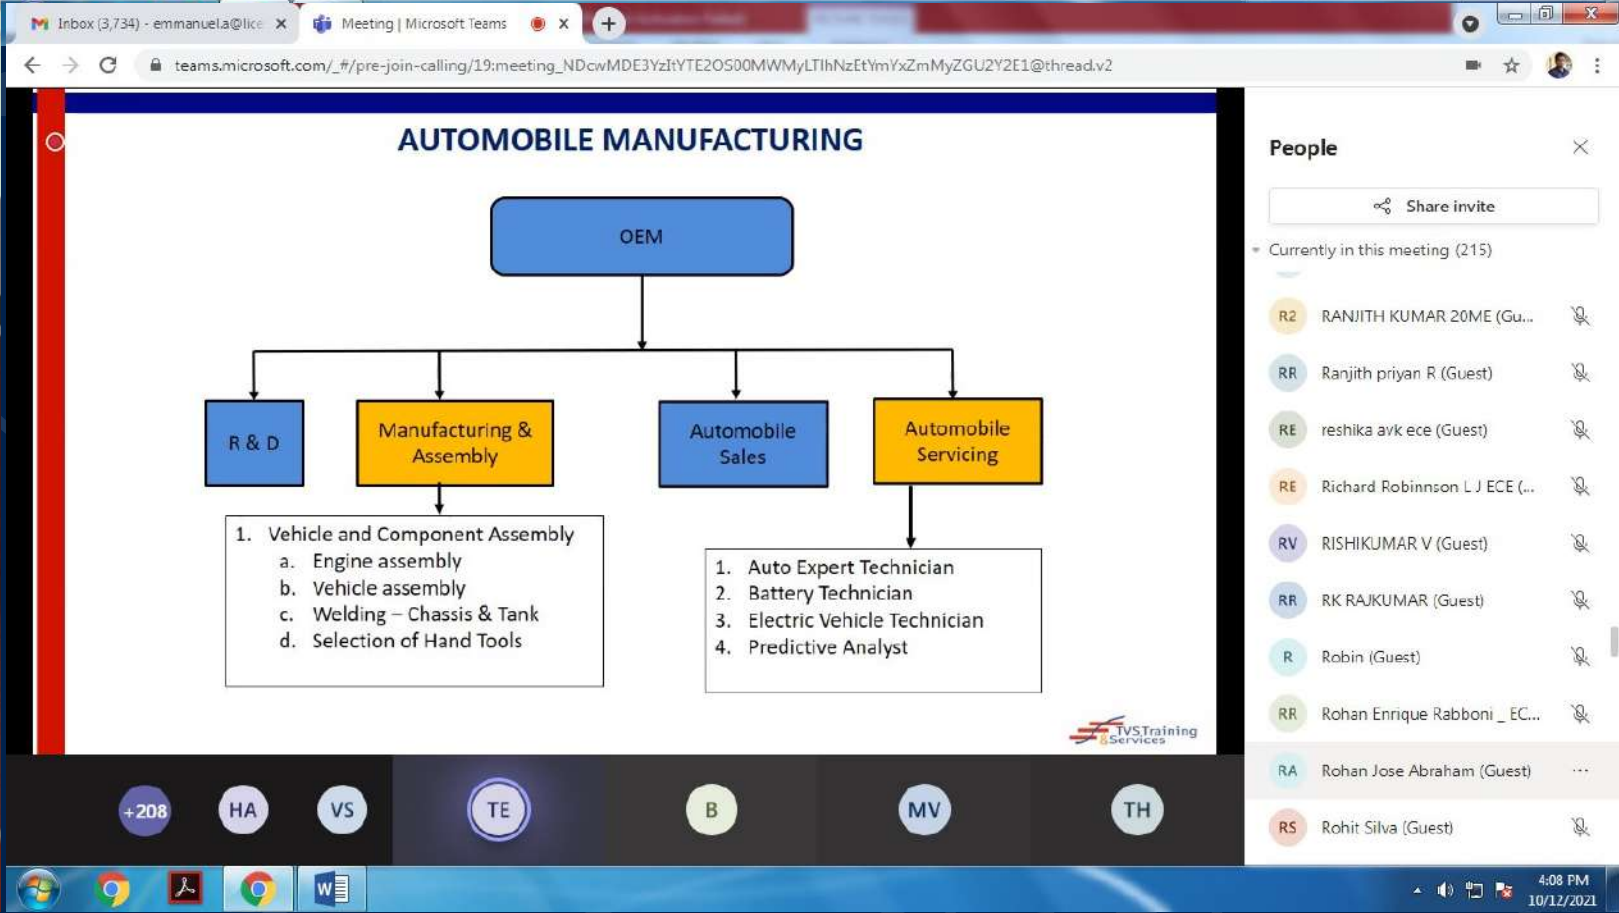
Inbox (3,734) - emmanuel.a@lice ×
Meeting | Microsoft Teams ×
teams.microsoft.com/_#/pre-join-calling/19:meeting_NDcwMDE3YzItYTE2OS00MWMyLTlhNzEtYmYxZmMyZGU2Y2E1@thread.v2

AUTOMOBILE MANUFACTURING

OEM

R & D

Manufacturing & Assembly

Automobile Sales

Automobile Servicing

1. Vehicle and Component Assembly
a. Engine assembly
b. Vehicle assembly
c. Welding – Chassis & Tank
d. Selection of Hand Tools

1. Auto Expert Technician
2. Battery Technician
3. Electric Vehicle Technician
4. Predictive Analyst

TVS Training & Services

+208 HA VS TE B MV TH

People

Share invite

Currently in this meeting (215)

R2 RANJITH KUMAR 20ME (Gu...
RR Ranjith priyan R (Guest)
RE reshika avk ece (Guest)
RE Richard Robinnson L J ECE (...
RV RISHIKUMAR V (Guest)
RR RK RAJKUMAR (Guest)
R Robin (Guest)
RR Rohan Enrique Rabboni _ EC...
RA Rohan Jose Abraham (Guest)
RS Rohit Silva (Guest)

4:08 PM
10/12/2021